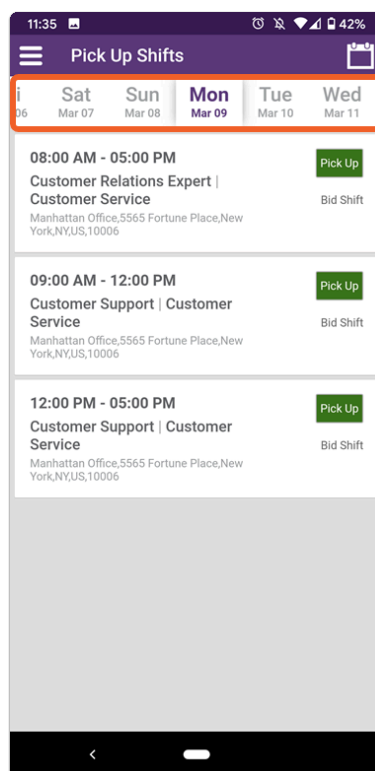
11:35

42%

Pick Up Shifts

i
06

Sat
Mar 07

Sun
Mar 08

Mon
Mar 09

Tue
Mar 10

Wed
Mar 11

08:00 AM - 05:00 PM

Customer Relations Expert | Customer Service

Manhattan Office,5565 Fortune Place,New York,NY,US,10006

Pick Up

Bid Shift

09:00 AM - 12:00 PM

Customer Support | Customer Service

Manhattan Office,5565 Fortune Place,New York,NY,US,10006

Pick Up

Bid Shift

12:00 PM - 05:00 PM

Customer Support | Customer Service

Manhattan Office,5565 Fortune Place,New York,NY,US,10006

Pick Up

Bid Shift